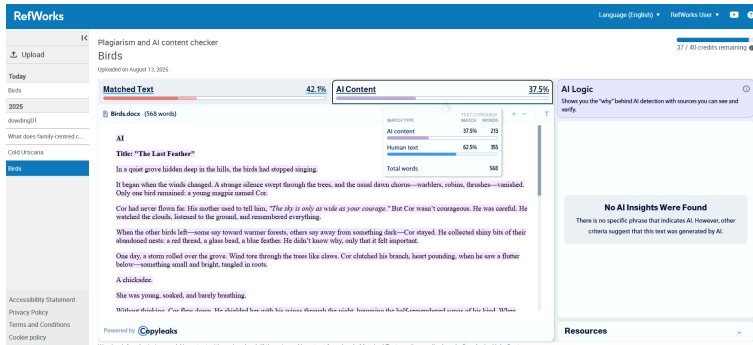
RefWorks

Language (English) ▾ RefWorks User ▾

Upload

Today
Birds

2025
dowding01
What does family centred c...
Cold Urticaria
Birds

Accessibility Statement
Privacy Policy
Terms and Conditions
Cookie policy

Plagiarism and AI content checker
Birds
Uploaded on August 13, 2025

37 / 40 credits remaining

Matched Text 42.1%
AI Content 37.5%

Birds.docx (568 words)

| MATCH TYPE | TEXT COVERAGE MATCH | WORDS |
|---|---|---|
| AI content | 37.5% | 213 |
| Human text | 62.5% | 355 |
| Total words | | 568 |

AI

Title: "The Last Feather"

In a quiet grove hidden deep in the hills, the birds had stopped singing.

It began when the winds changed. A strange silence swept through the trees, and the usual dawn chorus—warblers, robins, thrushes—vanished. Only one bird remained: a young magpie named Cor.

Cor had never flown far. His mother used to tell him, "The sky is only as wide as your courage." But Cor wasn't courageous. He was careful. He watched the clouds, listened to the ground, and remembered everything.

When the other birds left—some say toward warmer forests, others say away from something dark—Cor stayed. He collected shiny bits of their abandoned nests: a red thread, a glass bead, a blue feather. He didn't know why, only that it felt important.

One day, a storm rolled over the grove. Wind tore through the trees like claws. Cor clutched his branch, heart pounding, when he saw a flutter below—something small and bright, tangled in roots.

A chickadee.

She was young, soaked, and barely breathing.

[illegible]

Powered by Copyleaks

AI Logic
Shows you the "why" behind AI detection with sources you can see and verify.

No AI Insights Were Found
There is no specific phrase that indicates AI. However, other criteria suggest that this text was generated by AI.

Resources